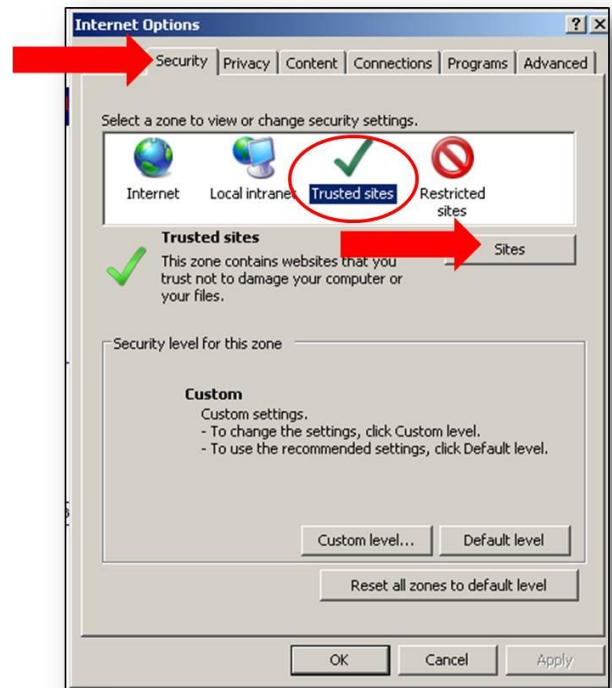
Internet Options

? X

Security | Privacy | Content | Connections | Programs | Advanced

Select a zone to view or change security settings.

Internet

Local intranet

Trusted sites

Restricted sites

Trusted sites

This zone contains websites that you trust not to damage your computer or your files.

Sites

Security level for this zone

Custom

Custom settings.
- To change the settings, click Custom level.
- To use the recommended settings, click Default level.

Custom level...

Default level

Reset all zones to default level

OK

Cancel

Apply